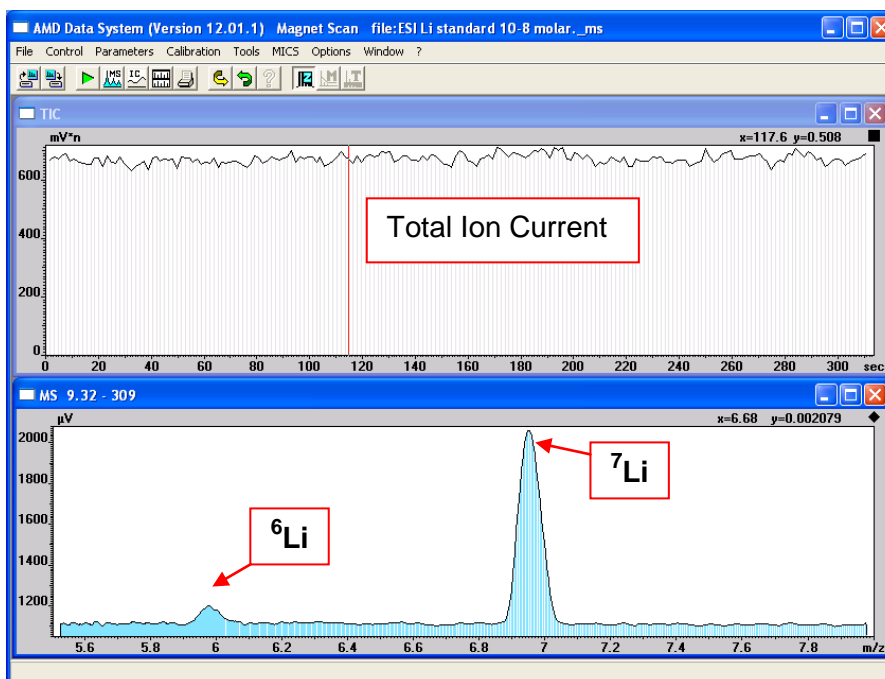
AMD Data System (Version 12.01.1) Magnet Scan file:ESI Li standard 10-8 molar._ms

File Control Parameters Calibration Tools MICS Options Window ?

TIC

mV*n

x=117.6 y=0.508

600
400
200
0

0 20 40 60 80 100 120 140 160 180 200 220 240 260 280 300 sec

Total Ion Current

MS 9.32 - 309

µV

x=6.68 y=0.002079

2000
1800
1600
1400
1200

5.6 5.8 6 6.2 6.4 6.6 6.8 7 7.2 7.4 7.6 7.8 m/z

$^{6}$Li

$^{7}$Li